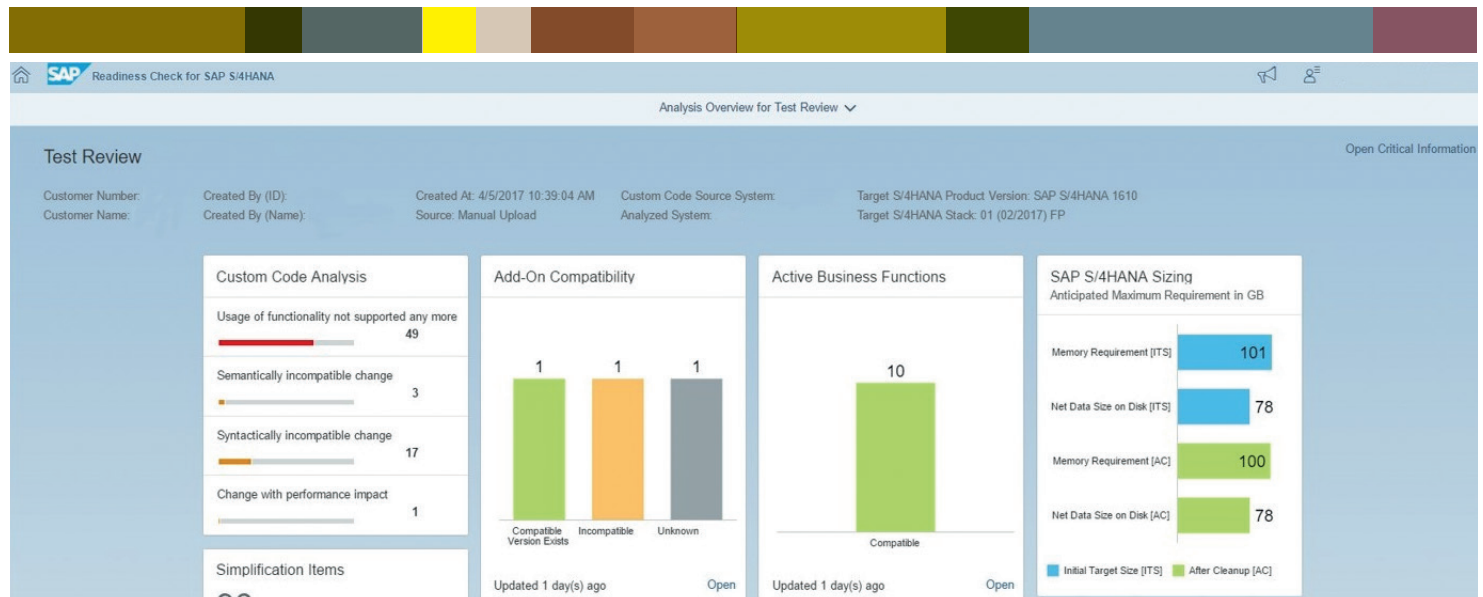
SAP Readiness Check for SAP S/4HANA

Analysis Overview for Test Review

Test Review

Open Critical Information

Customer Number:
Customer Name:
Created By (ID):
Created By (Name):
Created At: 4/5/2017 10:39:04 AM
Source: Manual Upload
Custom Code Source System:
Analyzed System:
Target S/4HANA Product Version: SAP S/4HANA 1610
Target S/4HANA Stack: 01 (02/2017) FP

Custom Code Analysis

Usage of functionality not supported any more
49

Semantically incompatible change
3

Syntactically incompatible change
17

Change with performance impact
1

Simplification Items

Add-On Compatibility

1 1 1

Compatible Version Exists
Incompatible
Unknown

Updated 1 day(s) ago
Open

Active Business Functions

10

Compatible

Updated 1 day(s) ago
Open

SAP S/4HANA Sizing
Anticipated Maximum Requirement in GB

Memory Requirement [ITS] 101
Net Data Size on Disk [ITS] 78
Memory Requirement [AC] 100
Net Data Size on Disk [AC] 78

Initial Target Size [ITS]
After Cleanup [AC]